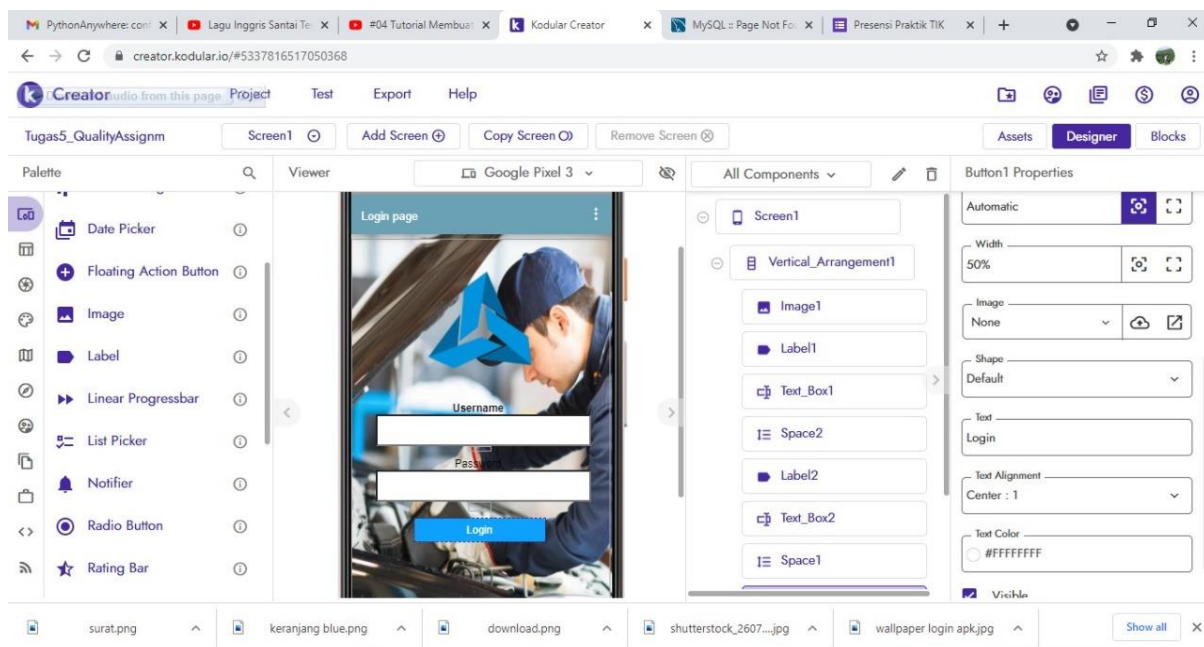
PythonAnywhere: con ×
Lagu Inggris Santai Te ×
#04 Tutorial Membuat ×
Kodular Creator ×
MySQL :: Page Not Fo ×
Presensi Praktik TIK ×
+

creator.kodular.io/#5337816517050368

Creator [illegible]udio from this page Project
Test
Export
Help

Tugas5_QualityAssignm
Screen1
Add Screen
Copy Screen
Remove Screen
Assets
Designer
Blocks

Palette
Date Picker
Floating Action Button
Image
Label
Linear Progressbar
List Picker
Notifier
Radio Button
Rating Bar

Viewer
Google Pixel 3
Login page
Username
Password
Login

All Components
Screen1
Vertical_Arrangement1
Image1
Label1
Text_Box1
Space2
Label2
Text_Box2
Space1

Button1 Properties
Automatic
Width
50%
Image
None
Shape
Default
Text
Login
Text Alignment
Center : 1
Text Color
#FFFFFFFF
Visible

surat.png
keranjang blue.png
download.png
shutterstock_2607....jpg
wallpaper login apk.jpg
Show all